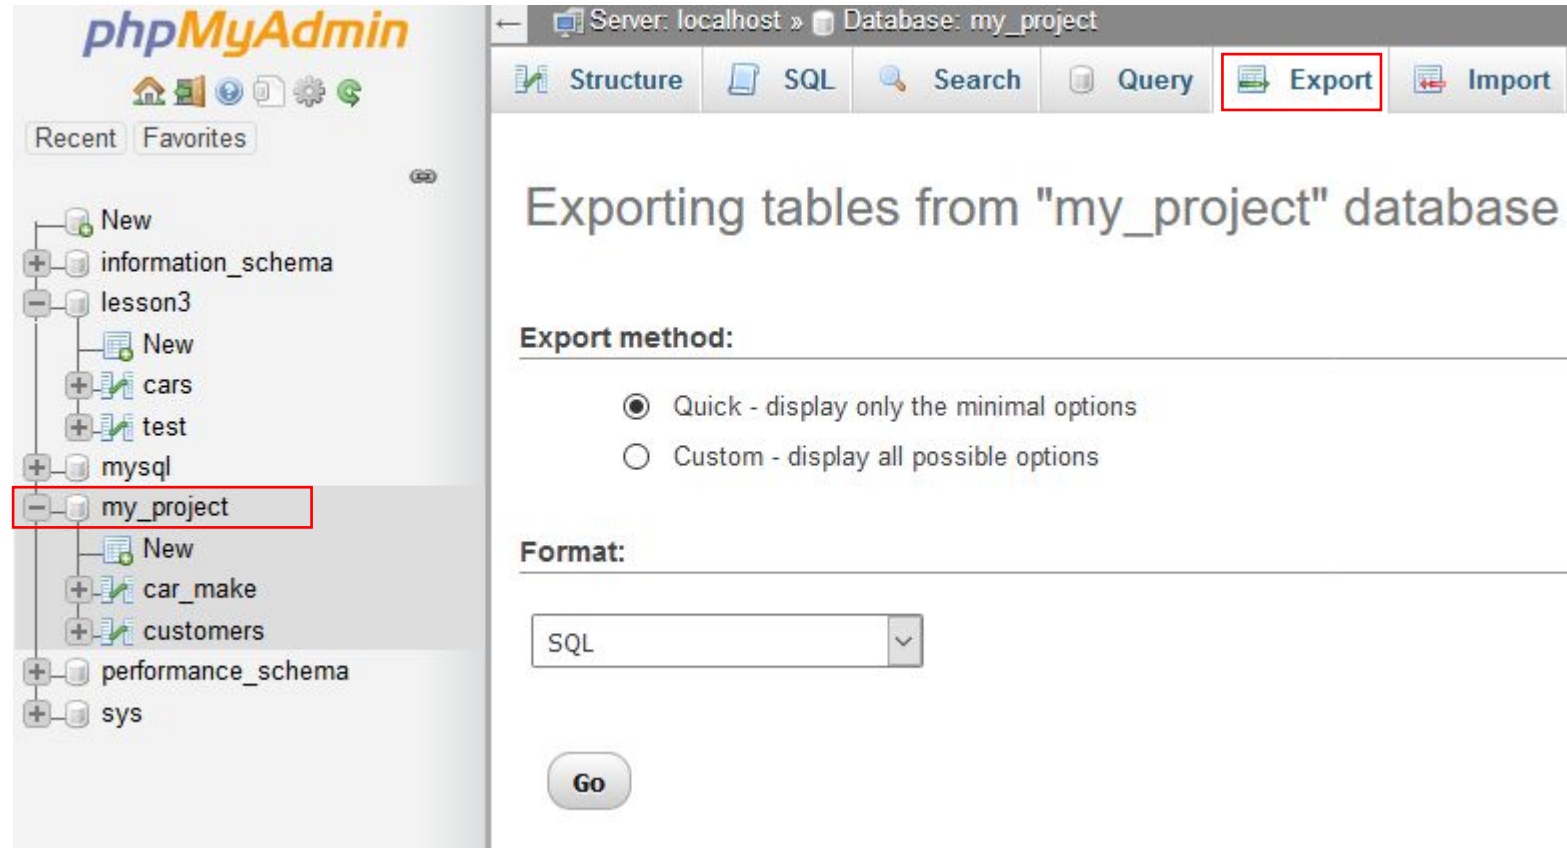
phpMyAdmin

Recent Favorites

New
information_schema
lesson3
New
cars
test
mysql
my_project
New
car_make
customers
performance_schema
sys

← Server: localhost » Database: my_project

Structure SQL Search Query Export Import

Exporting tables from "my_project" database

Export method:

Quick - display only the minimal options
Custom - display all possible options

Format:

SQL

Go